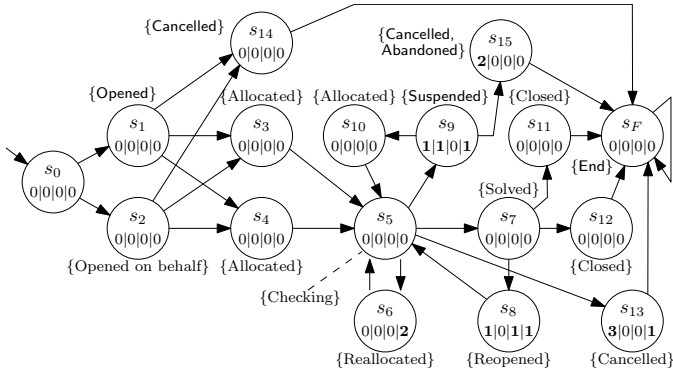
{Cancelled}
$s_{14}$
0|0|0|0

{Cancelled, Abandoned}
$s_{15}$
**2**|0|0|0

{Opened}
$s_1$
0|0|0|0

{Allocated}
$s_3$
0|0|0|0

{Allocated}
$s_{10}$
0|0|0|0

{Suspended}
$s_9$
**1**|**1**|0|**1**

{Closed}
$s_{11}$
0|0|0|0

$s_F$
0|0|0|0

$s_0$
0|0|0|0

{End}

{Solved}

$s_2$
0|0|0|0

$s_4$
0|0|0|0

$s_5$
0|0|0|0

$s_7$
0|0|0|0

$s_{12}$
0|0|0|0

{Opened on behalf}

{Allocated}

{Closed}

{Checking}

$s_6$
0|0|0|**2**

$s_8$
**1**|0|**1**|**1**

$s_{13}$
**3**|0|0|**1**

{Reallocated}

{Reopened}

{Cancelled}